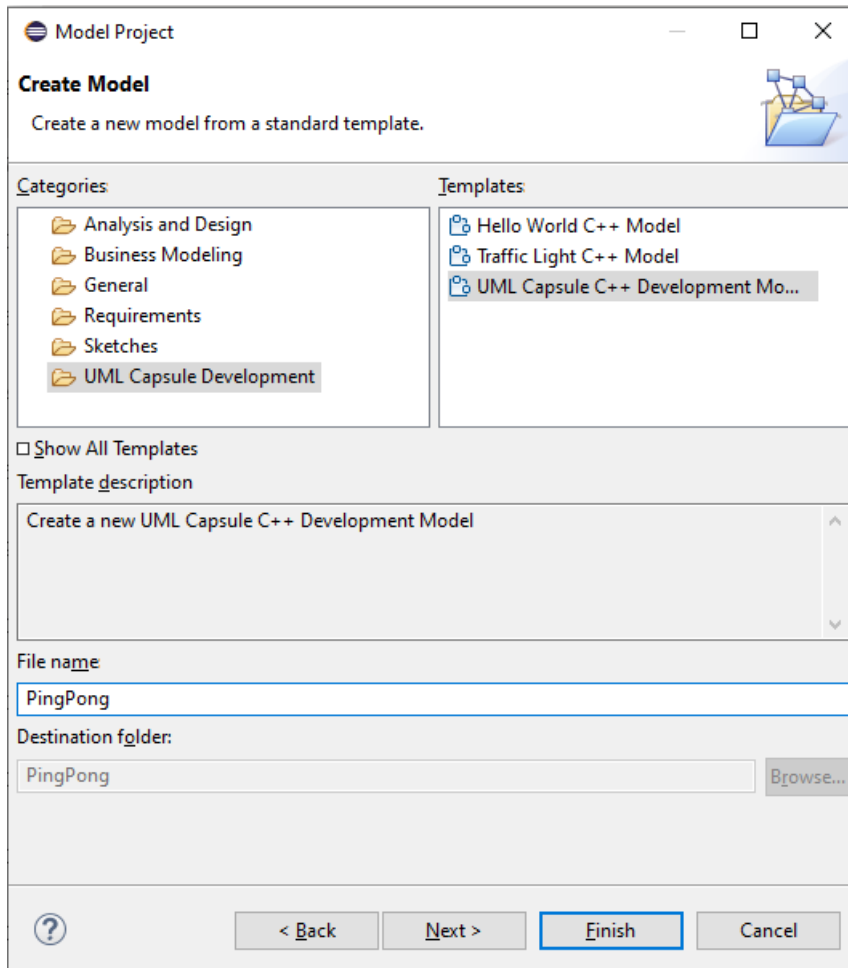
Model Project

Create Model

Create a new model from a standard template.

Categories:

Analysis and Design
Business Modeling
General
Requirements
Sketches
UML Capsule Development

Templates:

Hello World C++ Model
Traffic Light C++ Model
UML Capsule C++ Development Mo...

Show All Templates

Template description

Create a new UML Capsule C++ Development Model

File name:

PingPong

Destination folder:

PingPong

Browse...

?

< Back

Next >

Finish

Cancel